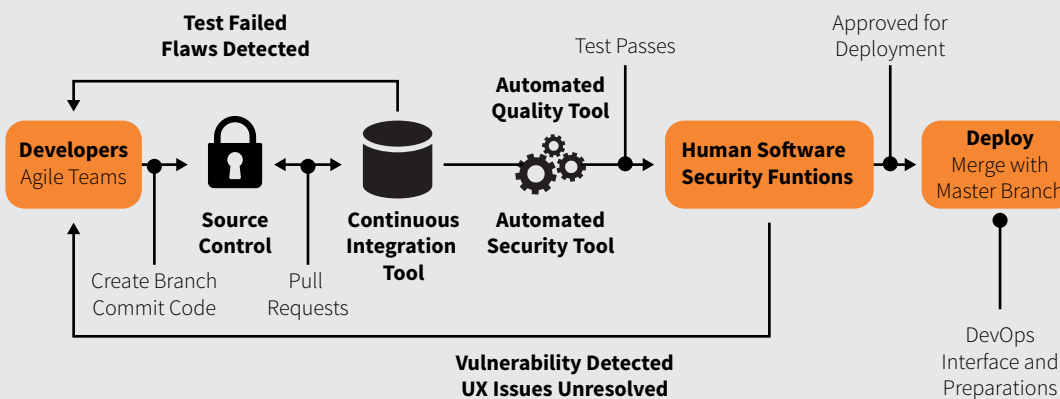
Test Failed
Flaws Detected

Test Passes

Approved for
Deployment

Automated
Quality Tool

Developers
Agile Teams

Source
Control

Continuous
Integration
Tool

Automated
Security Tool

Human Software
Security Funtions

Deploy
Merge with
Master Branch

Create Branch
Commit Code

Pull
Requests

DevOps
Interface and
Preparations

Vulnerability Detected
UX Issues Unresolved